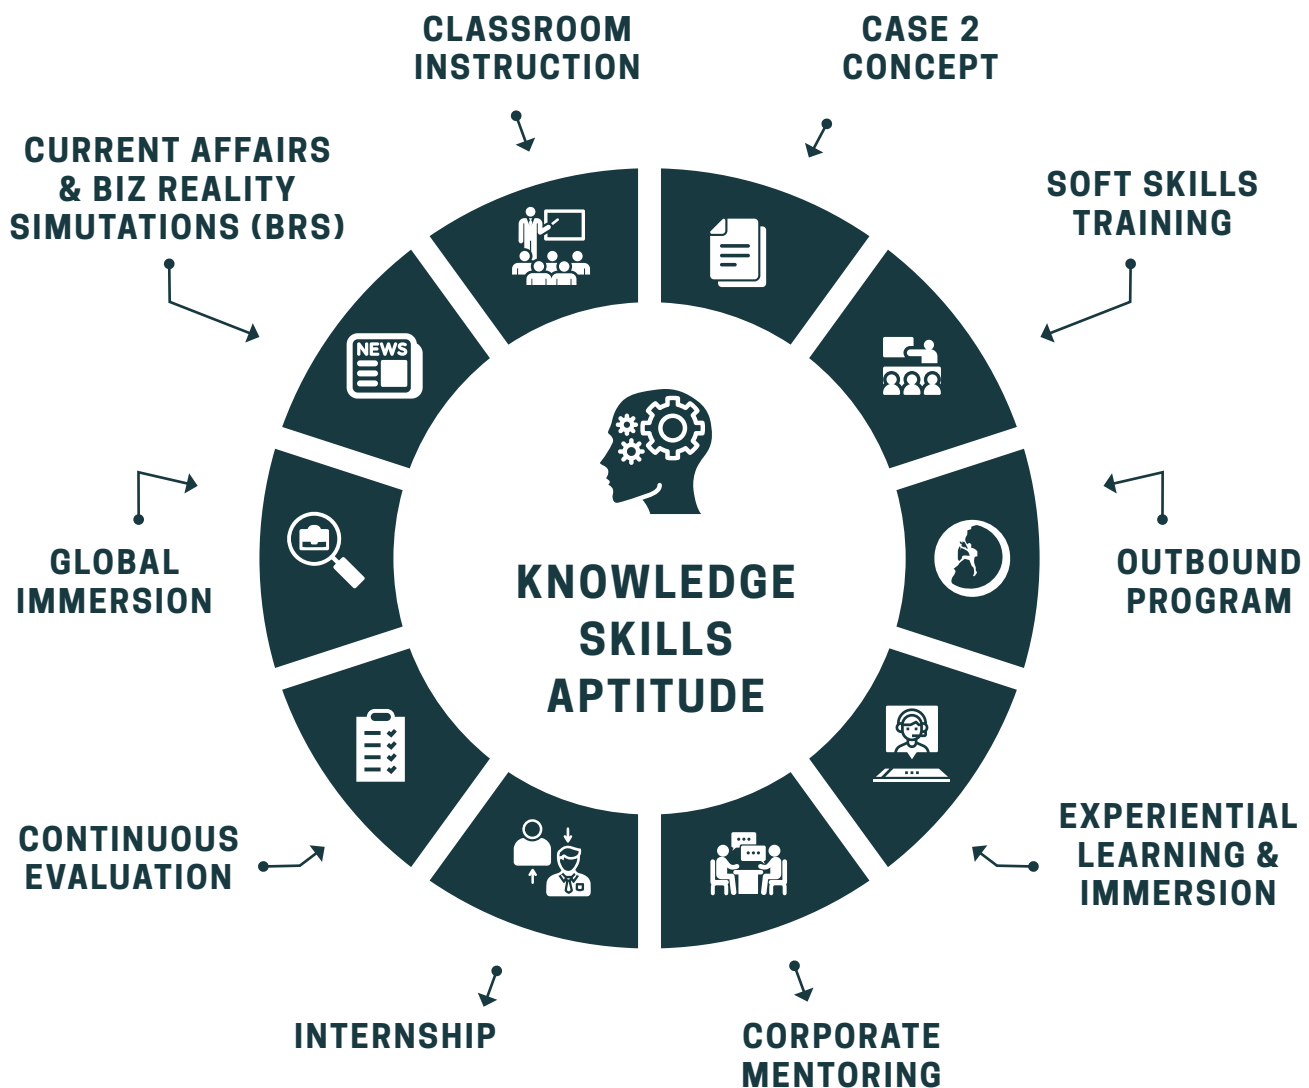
CLASSROOM INSTRUCTION

CASE 2 CONCEPT

CURRENT AFFAIRS & BIZ REALITY SIMUTATIONS (BRS)

SOFT SKILLS TRAINING

NEWS

GLOBAL IMMERSION

KNOWLEDGE
SKILLS
APTITUDE

OUTBOUND PROGRAM

CONTINUOUS EVALUATION

EXPERIENTIAL LEARNING & IMMERSION

INTERNSHIP

CORPORATE MENTORING